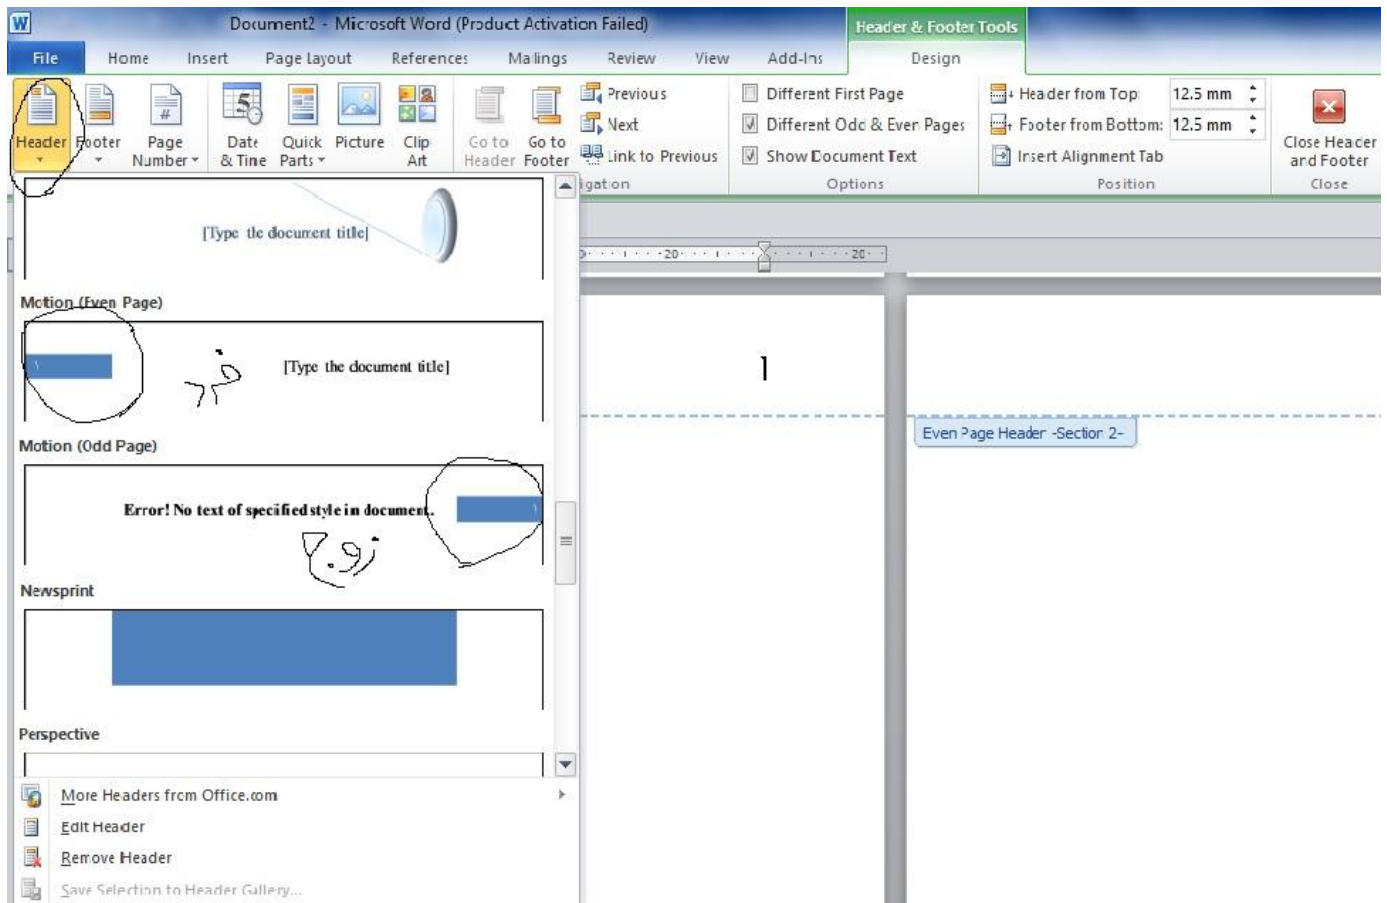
Document2 - Microsoft Word (Product Activation Failed)

Header & Footer Tools

File Home Insert Page Layout References Mailings Review View Add-Ins Design

Header Footer Page Number Date & Time Quick Parts Picture Clip Art Go to Header Go to Footer Previous Next Link to Previous

igation

Different First Page
Different Odd & Even Pages
Show Document Text
Options

Header from Top: 12.5 mm
Footer from Bottom: 12.5 mm
Insert Alignment Tab
Position

Close Header and Footer
Close

[Type the document title]

Motion (Even Page)

۲۶

[Type the document title]

Motion (Odd Page)

Error! No text of specified style in document.

زوج

Newsprint

Perspective

More Headers from Office.com
Edit Header
Remove Header
Save Selection to Header Gallery...

20 20

1

Even Page Header -Section 2-